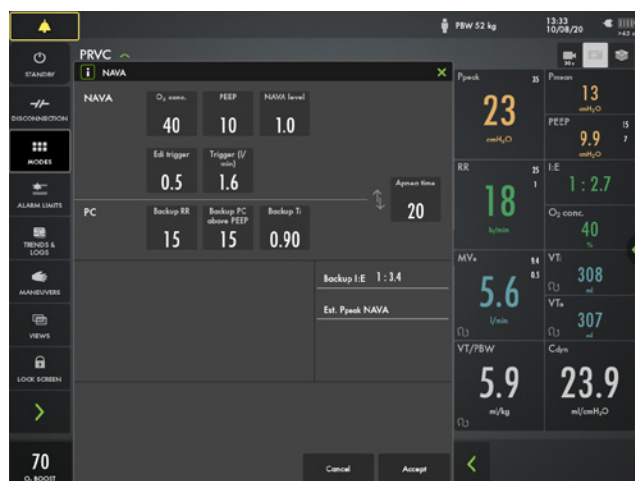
PBW 52 kg

13:33
10/08/20

>43 s

STANDBY

DISCONNECTION

MODES

ALARM LIMITS

TRENDS & LOGS

MANEUVERS

VIEWS

LOCK SCREEN

70
$O_2$ BOOST

PRVC

NAVA

NAVA

$O_2$ conc.
40

PEEP
10

NAVA level
1.0

Edi trigger
0.5

Trigger (l/min)
1.6

Apnea time
20

PC

Backup RR
15

Backup PC above PEEP
15

Backup Ti
0.90

Backup I:E 1 : 3.4

Est. Ppeak NAVA

Cancel

Accept

Ppeak 35
23
$cmH_2O$

Pmean
13
$cmH_2O$

PEEP 15
9.9 7
$cmH_2O$

RR 25
18 1
b/min

I:E
1 : 2.7

$O_2$ conc.
40
%

MVe 9.4
5.6 0.5
l/min

VTi
308
ml

VTe
307
ml

VT/PBW
5.9
ml/kg

Cdyn
23.9
$ml/cmH_2O$